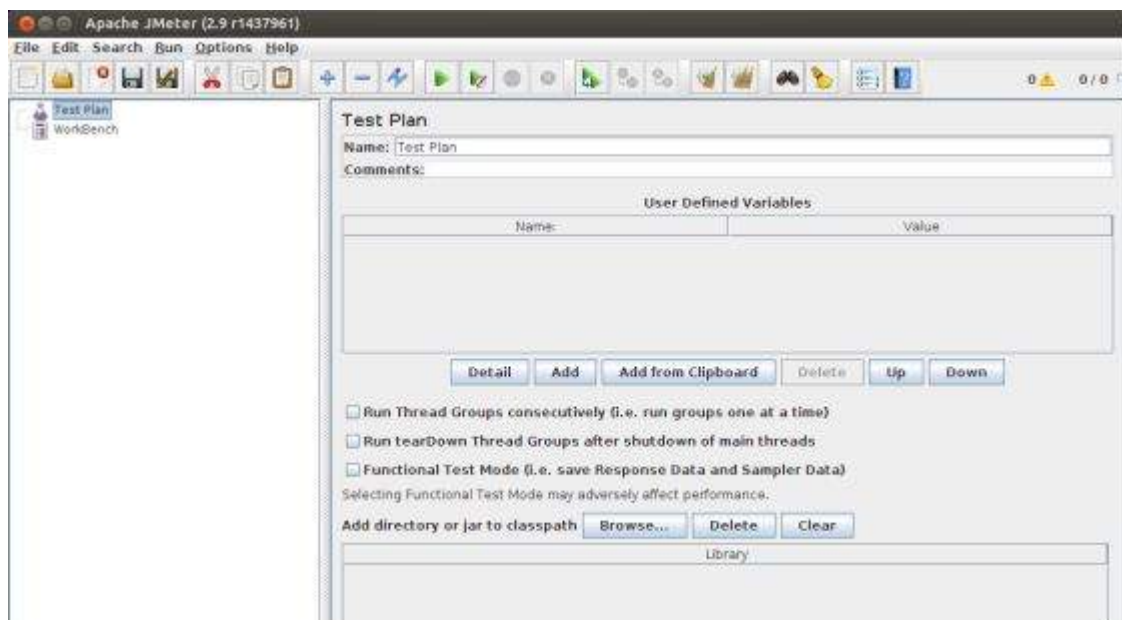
Apache JMeter (2.9 r1437961)

File Edit Search Run Options Help

0 0 / 0

Test Plan
WorkBench

Test Plan

Name: Test Plan

Comments:

User Defined Variables

| Name: | Value |
|---|---|

Detail Add Add from Clipboard Delete Up Down

Run Thread Groups consecutively (i.e. run groups one at a time)

Run tearDown Thread Groups after shutdown of main threads

Functional Test Mode (i.e. save Response Data and Sampler Data)

Selecting Functional Test Mode may adversely affect performance.

Add directory or jar to classpath Browse... Delete Clear

| Library |
|---|